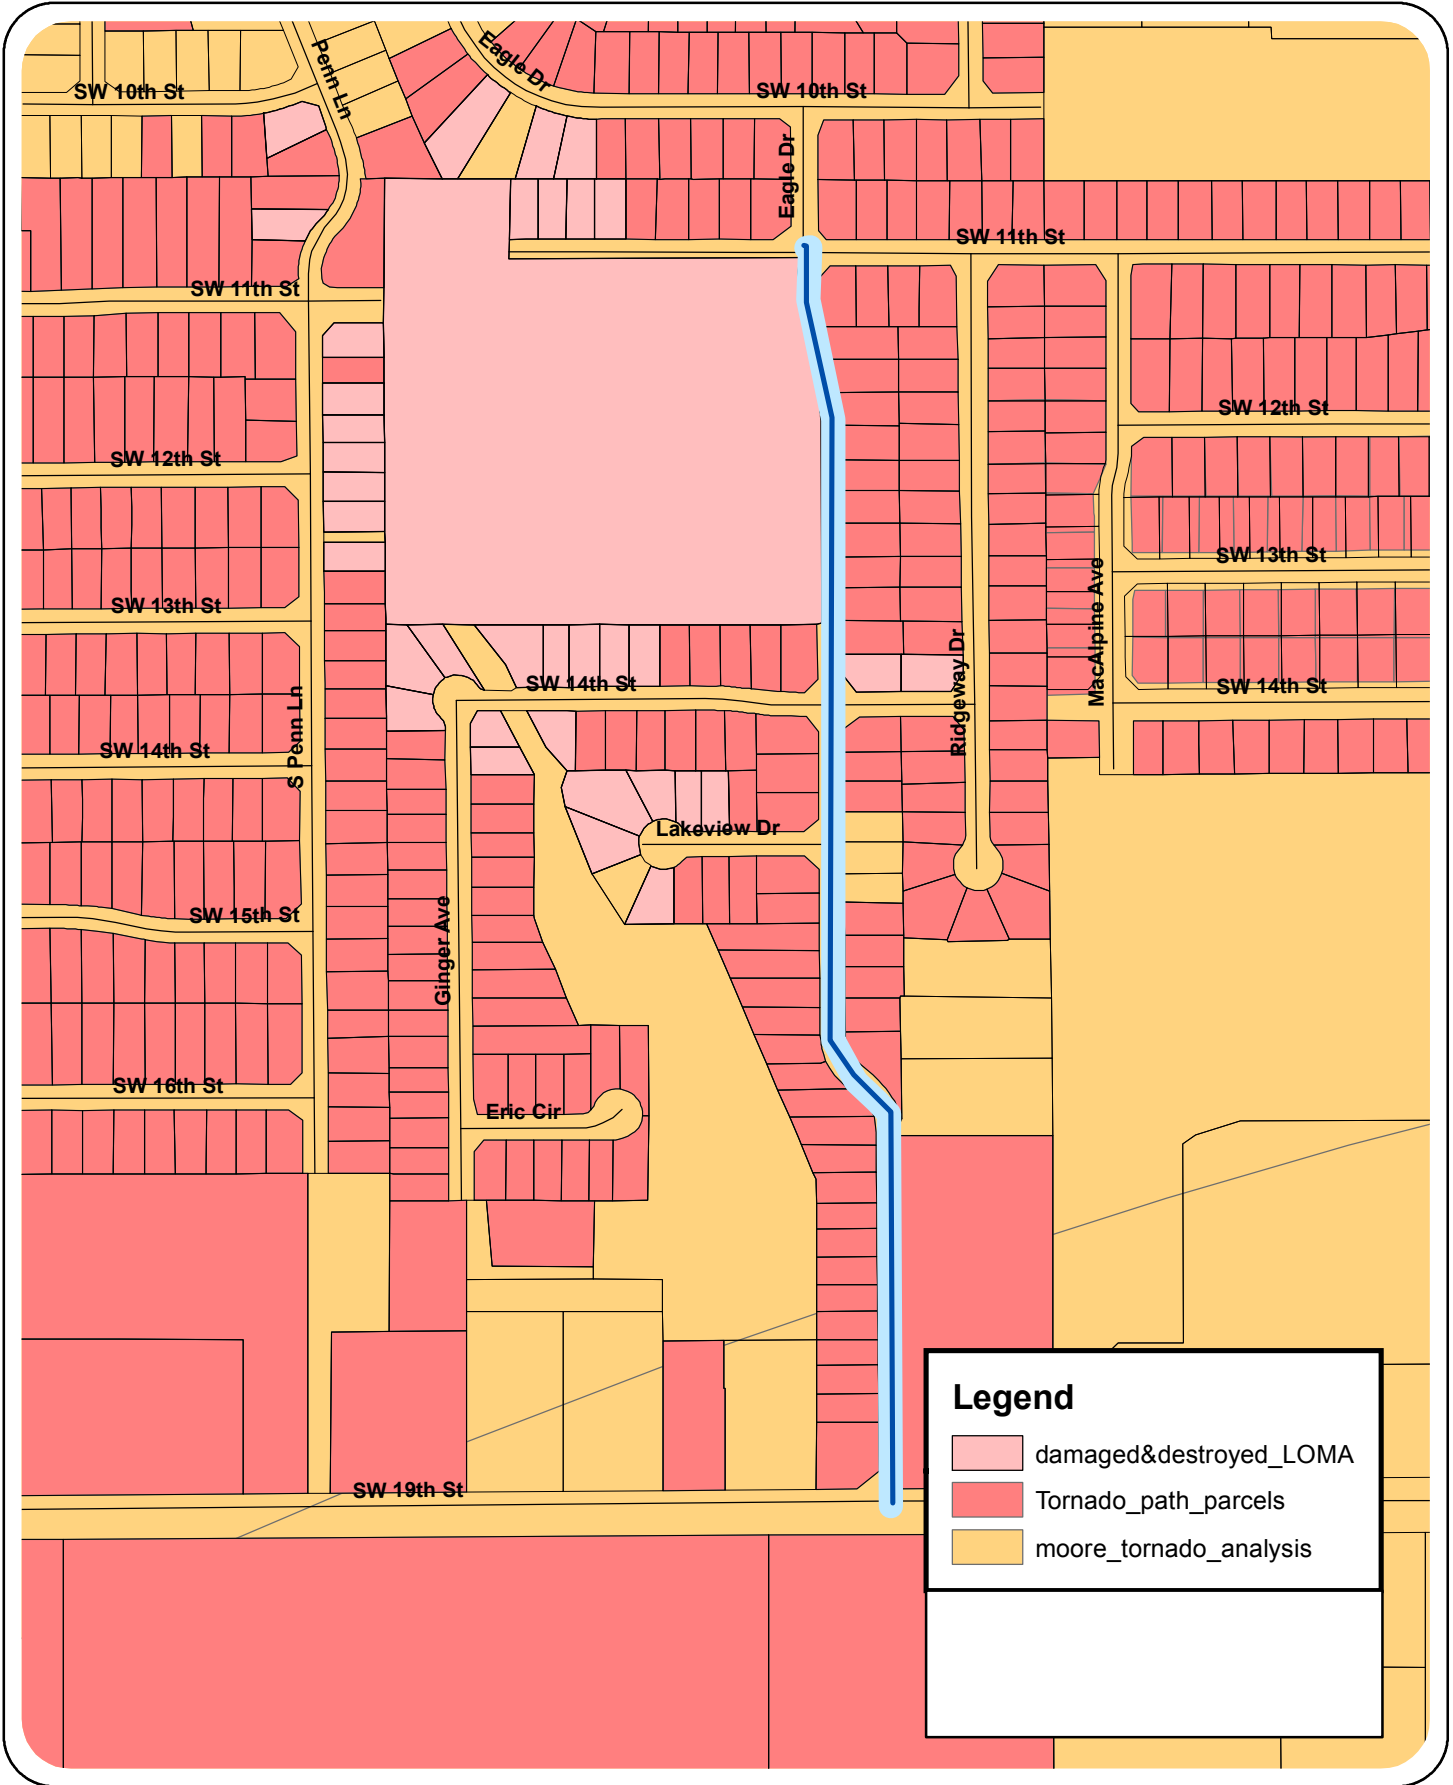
SW 10th St
Penn Ln
Eagle Dr
SW 10th St
Eagle Dr
SW 11th St
SW 11th St
SW 12th St
SW 12th St
SW 13th St
SW 13th St
SW 14th St
SW 14th St
SW 14th St
S Penn Ln
Ridgeway Dr
MacAlpine Ave
Lakeview Dr
SW 15th St
Ginger Ave
SW 16th St
Eric Cir
SW 19th St

Legend
damaged&destroyed_LOMA
Tornado_path_parcels
moore_tornado_analysis